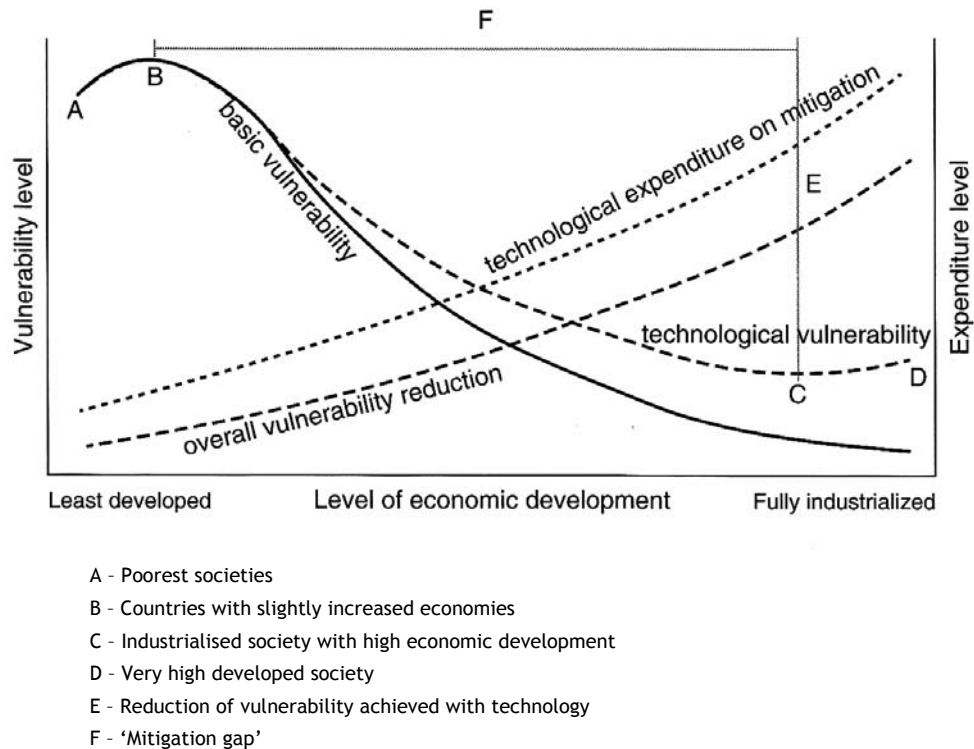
F

A

B

basic vulnerability

technological expenditure on mitigation

E

Vulnerability level

Expenditure level

technological vulnerability

C

D

overall vulnerability reduction

Least developed

Level of economic development

Fully industrialized

A – Poorest societies

B – Countries with slightly increased economies

C – Industrialised society with high economic development

D – Very high developed society

E – Reduction of vulnerability achieved with technology

F – 'Mitigation gap'